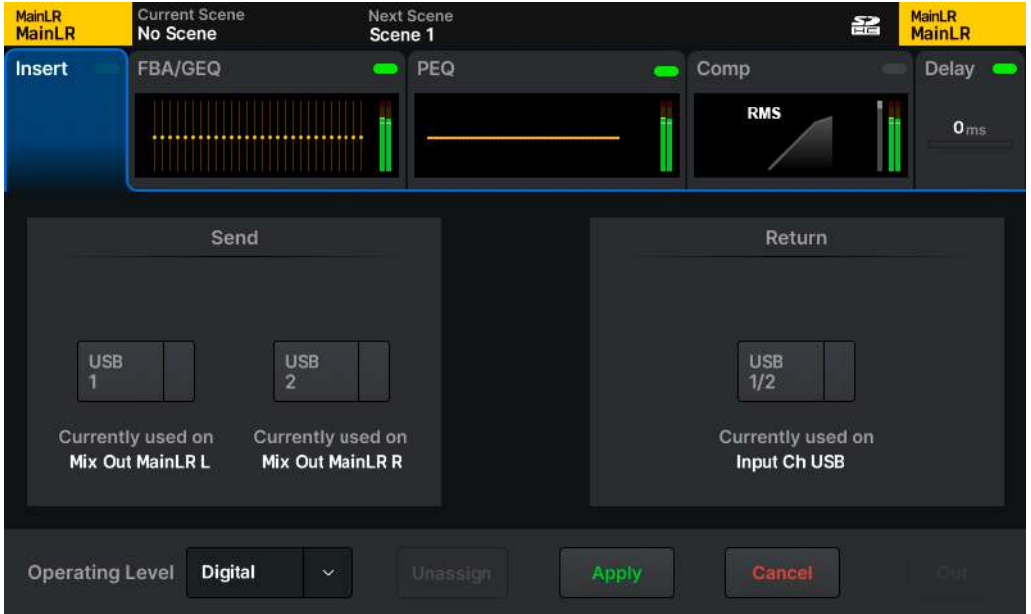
MainLR
MainLR

Current Scene
No Scene

Next Scene
Scene 1

MainLR
MainLR

Insert

FBA/GEQ

PEQ

Comp

RMS

Delay

0ms

Send

USB
1

USB
2

Currently used on
Mix Out MainLR L

Currently used on
Mix Out MainLR R

Return

USB
1/2

Currently used on
Input Ch USB

Operating Level

Digital

Unassign

Apply

Cancel

Out